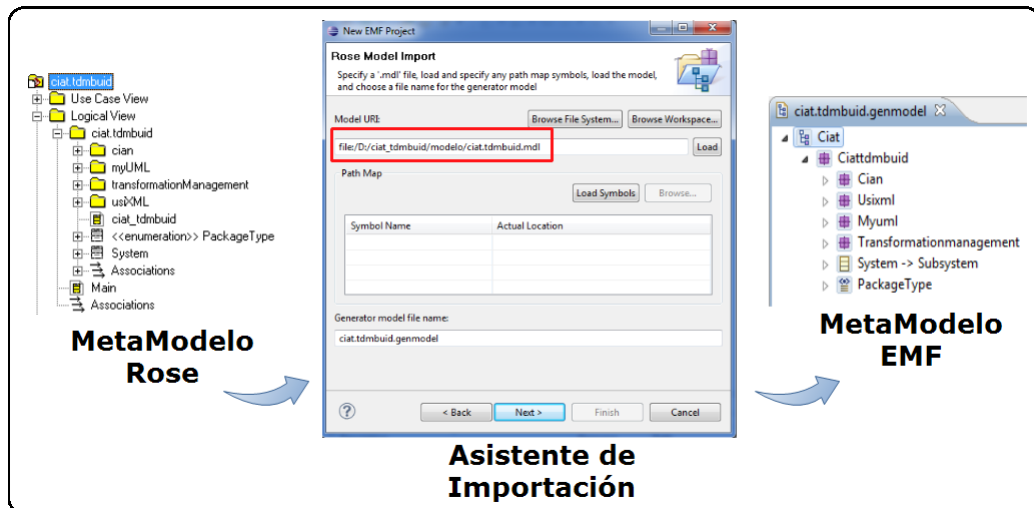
ciat.tdmbuid
Use Case View
Logical View
ciat.tdmbuid
cian
myUML
transformationManagement
usiXML
ciat_tdmbuid
<<enumeration>> PackageType
System
Associations
Main
Associations

MetaModelo Rose

New EMF Project
Rose Model Import
Specify a '.mdl' file, load and specify any path map symbols, load the model, and choose a file name for the generator model
Model URI:
Browse File System...
Browse Workspace...
file:/D:/ciat_tdmbuid/modelo/ciat.tdmbuid.mdl
Load
Path Map
Load Symbols
Browse...

| Symbol Name | Actual Location |
|---|---|
| | |

Generator model file name:
ciat.tdmbuid.genmodel
?
< Back
Next >
Finish
Cancel

Asistente de Importación

ciat.tdmbuid.genmodel
Ciat
Ciattdmbuid
Cian
Usixml
Myuml
Transformationmanagement
System -> Subsystem
PackageType

MetaModelo EMF